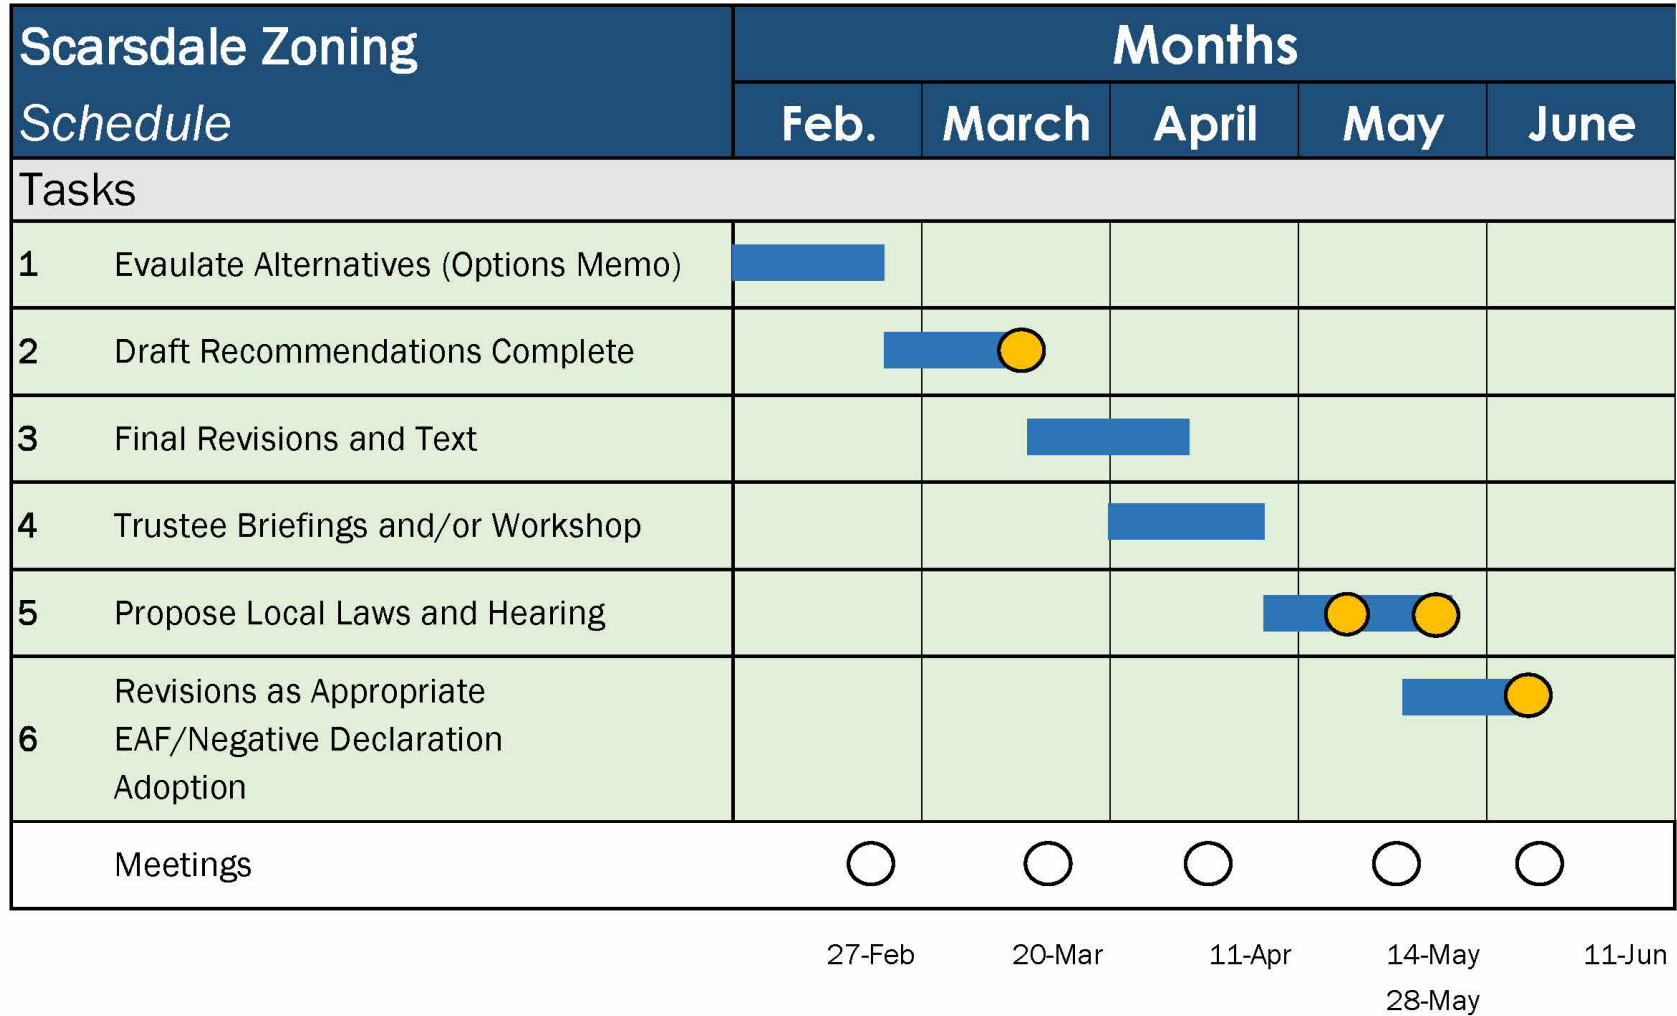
| Scarsdale Zoning *Schedule* | Months | | | | |
|---|---|---|---|---|---|
| | Feb. | March | April | May | June |
| Tasks | | | | | |
| 1 Evaulate Alternatives (Options Memo) | | | | | |
| 2 Draft Recommendations Complete | | | | | |
| 3 Final Revisions and Text | | | | | |
| 4 Trustee Briefings and/or Workshop | | | | | |
| 5 Propose Local Laws and Hearing | | | | | |
| 6 Revisions as Appropriate EAF/Negative Declaration Adoption | | | | | |
| Meetings | | | | | |

27-Feb 20-Mar 11-Apr 14-May 28-May 11-Jun